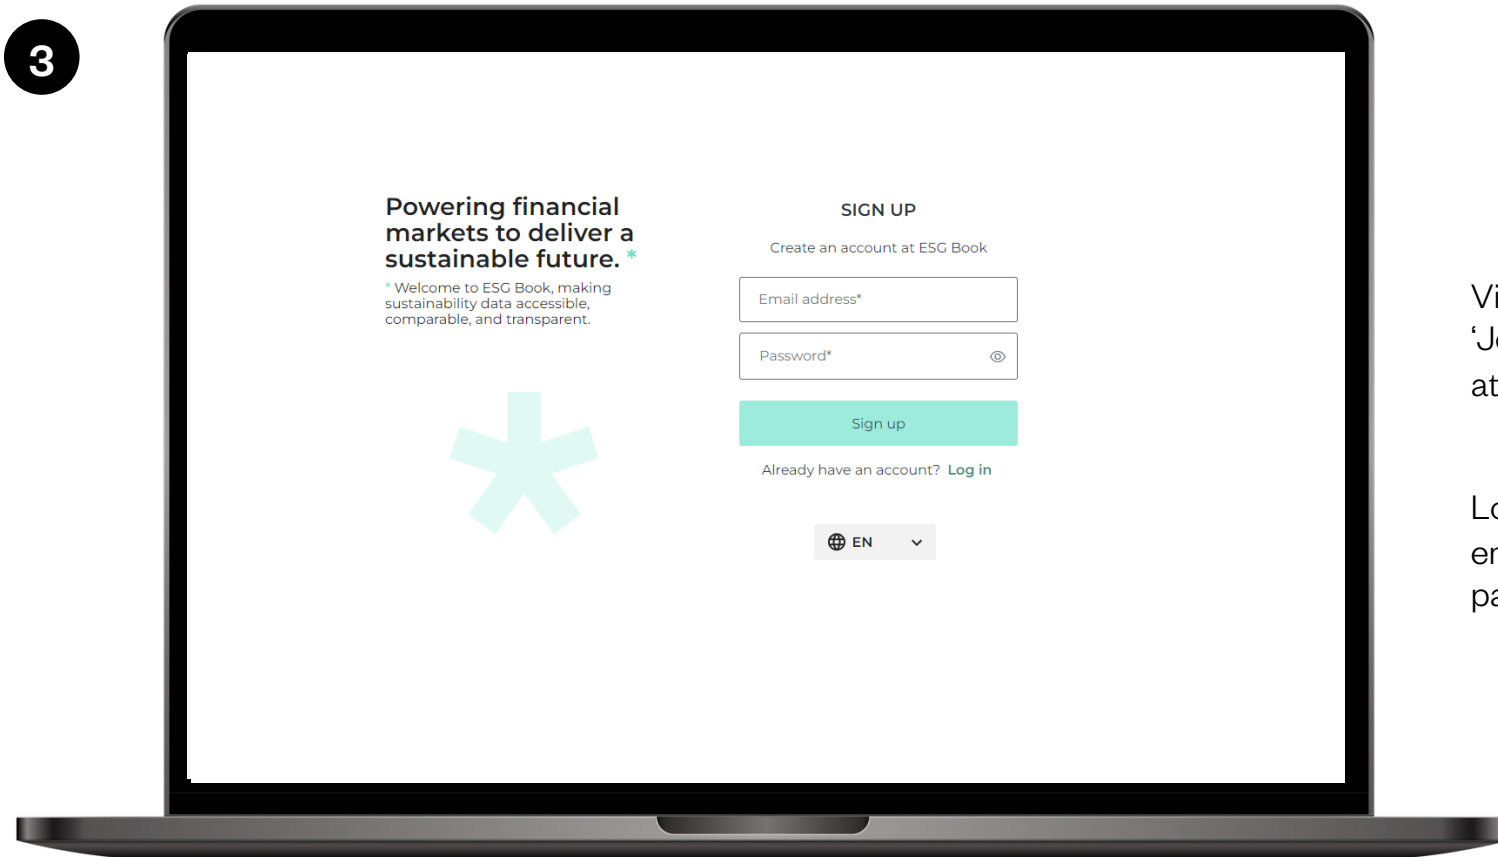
3

Powering financial markets to deliver a sustainable future. *

* Welcome to ESG Book, making sustainability data accessible, comparable, and transparent.

SIGN UP

Create an account at ESG Book

Email address*

Password*

Sign up

Already have an account? Log in

EN

Vi
'J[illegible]
at

L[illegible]
er
pa